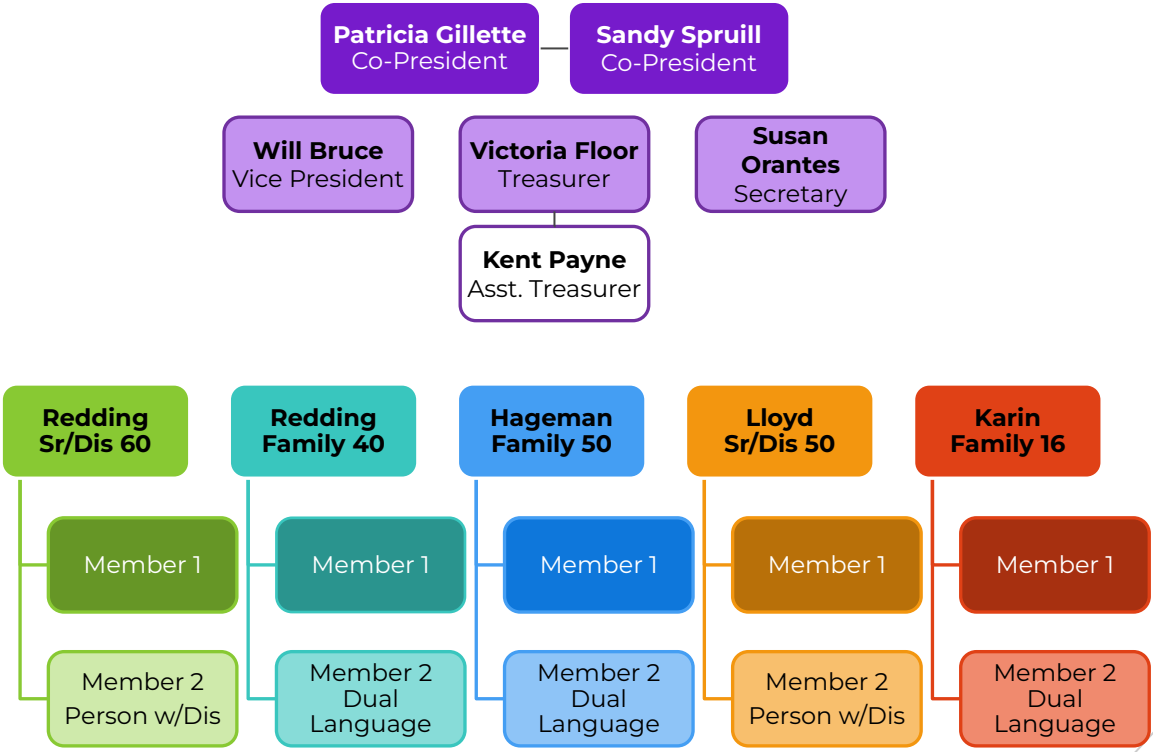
**Patricia Gillette**
Co-President

**Sandy Spruill**
Co-President

**Will Bruce**
Vice President

**Victoria Floor**
Treasurer

**Susan Orantes**
Secretary

**Kent Payne**
Asst. Treasurer

**Redding Sr/Dis 60**

Member 1

Member 2
Person w/Dis

**Redding Family 40**

Member 1

Member 2
Dual Language

**Hageman Family 50**

Member 1

Member 2
Dual Language

**Lloyd Sr/Dis 50**

Member 1

Member 2
Person w/Dis

**Karin Family 16**

Member 1

Member 2
Dual Language